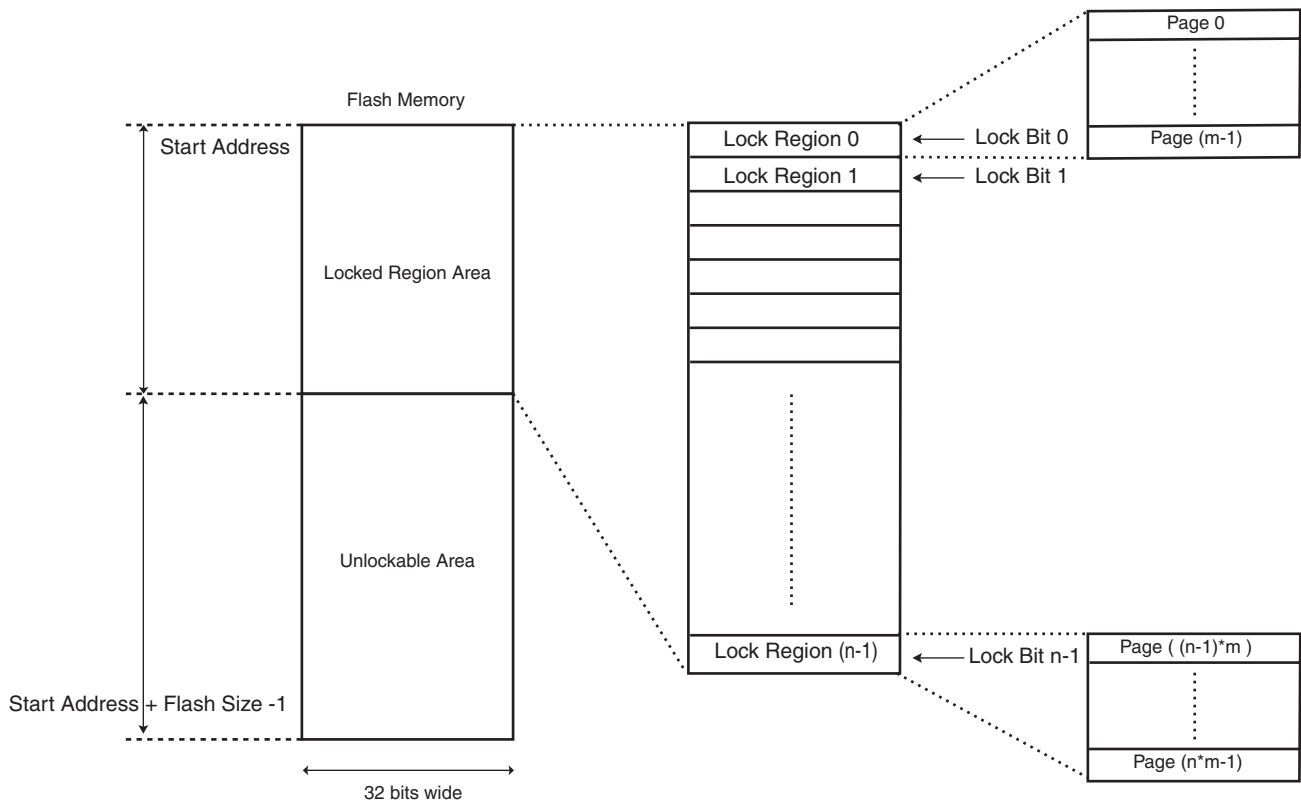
Page 0

Page (m-1)

Flash Memory

Start Address

Lock Region 0

Lock Bit 0

Lock Region 1

Lock Bit 1

Locked Region Area

Unlockable Area

Lock Region (n-1)

Lock Bit n-1

Page ( (n-1)*m )

Start Address + Flash Size -1

Page (n*m-1)

32 bits wide